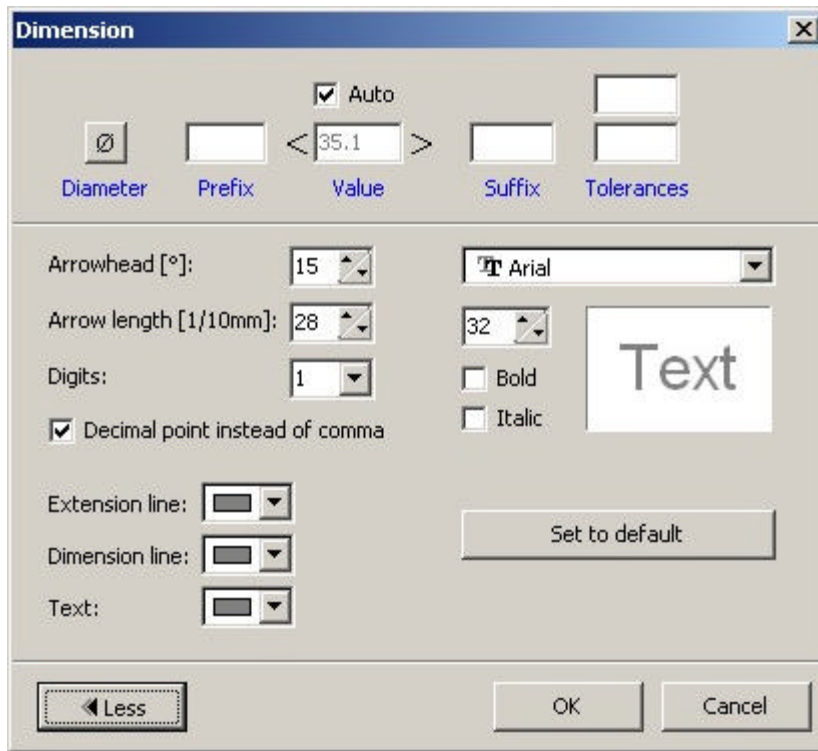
Dimension

Auto

Ø

< 35.1 >

Diameter Prefix Value Suffix Tolerances

Arrowhead [°]: 15

Arrow length [1/10mm]: 28

Digits: 1

Decimal point instead of comma

Arial

32

Bold

Italic

Text

Extension line:

Dimension line:

Text:

Set to default

Less

OK

Cancel